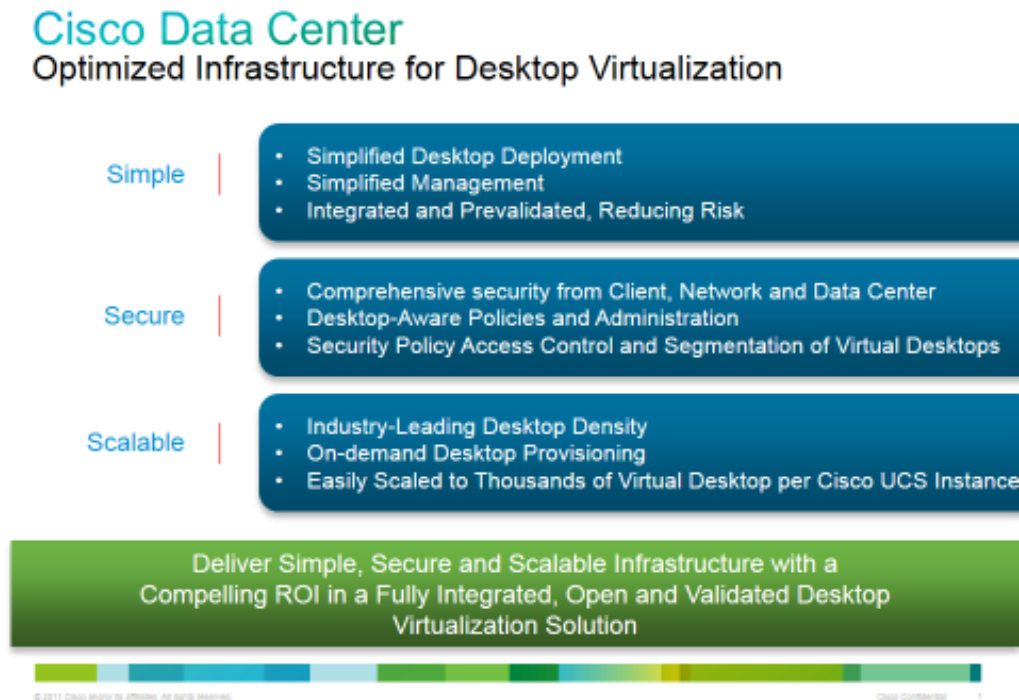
Cisco Data Center
Optimized Infrastructure for Desktop Virtualization

Simple

- Simplified Desktop Deployment
- Simplified Management
- Integrated and Prevalidated, Reducing Risk

Secure

- Comprehensive security from Client, Network and Data Center
- Desktop-Aware Policies and Administration
- Security Policy Access Control and Segmentation of Virtual Desktops

Scalable

- Industry-Leading Desktop Density
- On-demand Desktop Provisioning
- Easily Scaled to Thousands of Virtual Desktop per Cisco UCS Instance

Deliver Simple, Secure and Scalable Infrastructure with a Compelling ROI in a Fully Integrated, Open and Validated Desktop Virtualization Solution

© 2011 Cisco and/or its affiliates. All rights reserved. Cisco Confidential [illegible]